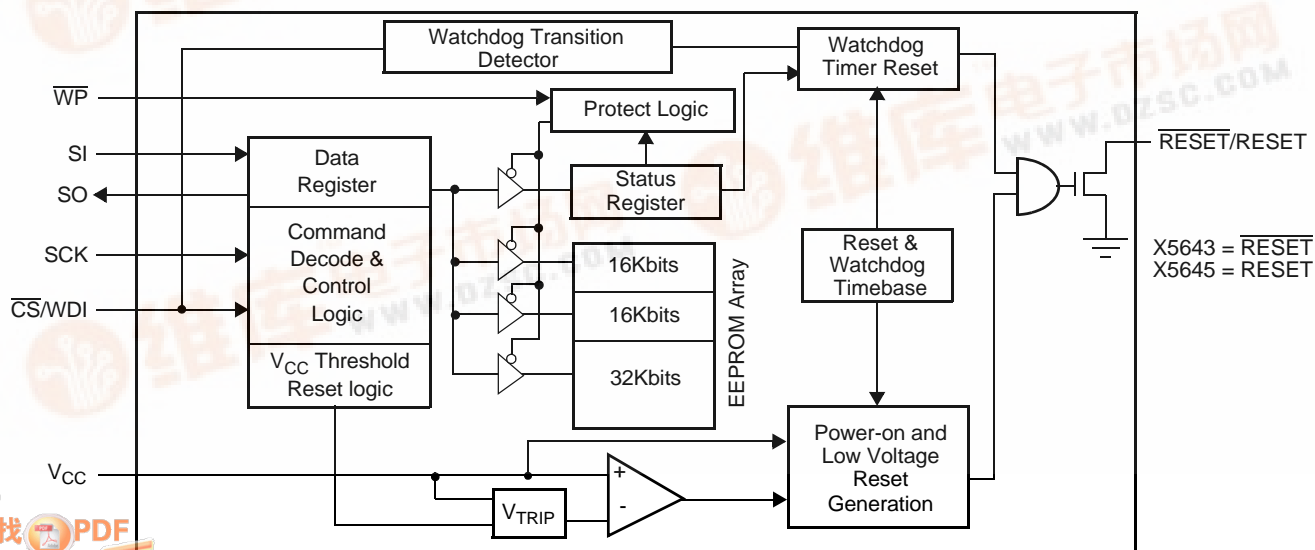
Watchdog Transition Detector

Watchdog Timer Reset

$\overline{WP}$

Protect Logic

SI

SO

SCK

$\overline{CS}$/WDI

Data Register

Command Decode & Control Logic

$V_{CC}$ Threshold Reset logic

Status Register

16Kbits

16Kbits

32Kbits

EEPROM Array

Reset & Watchdog Timebase

$\overline{RESET}$/RESET

X5643 = $\overline{RESET}$
X5645 = RESET

Power-on and Low Voltage Reset Generation

$V_{CC}$

$V_{TRIP}$

+

-

维库电子市场网 www.dzsc.com

找PDF